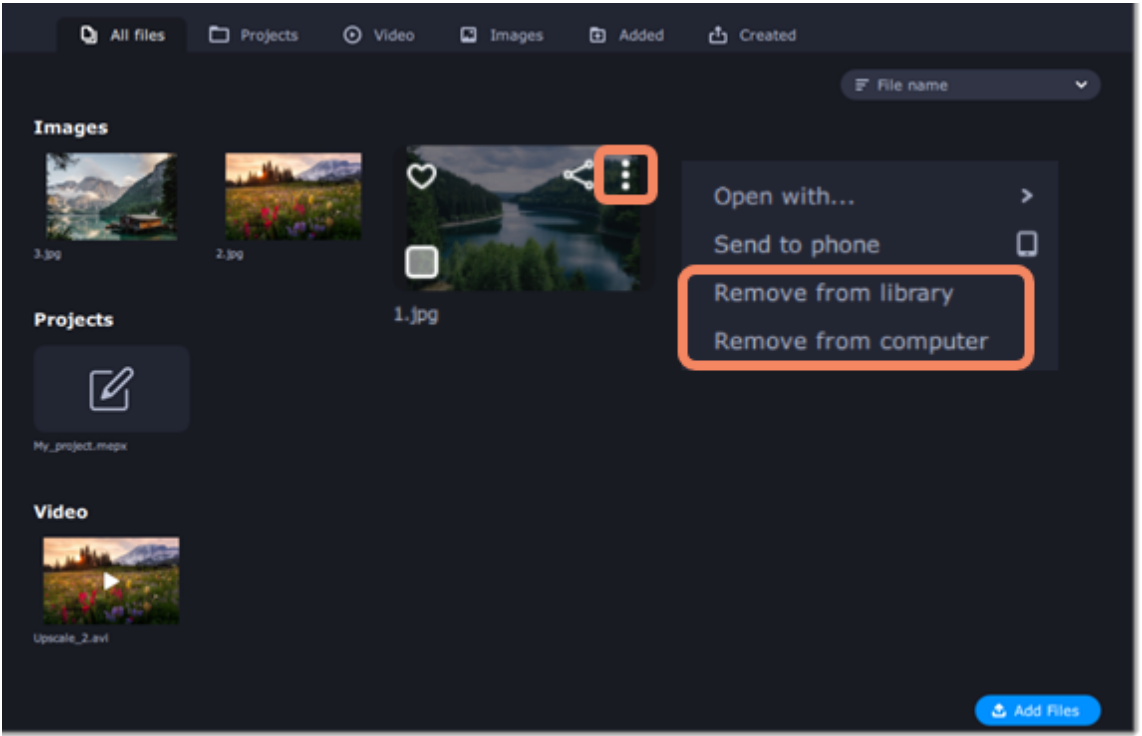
All files Projects Video Images Added Created

File name

Images

3.jpg

2.jpg

1.jpg

Open with...

Send to phone

Remove from library

Remove from computer

Projects

My_project.mepx

Video

Upscale_2.avi

Add Files